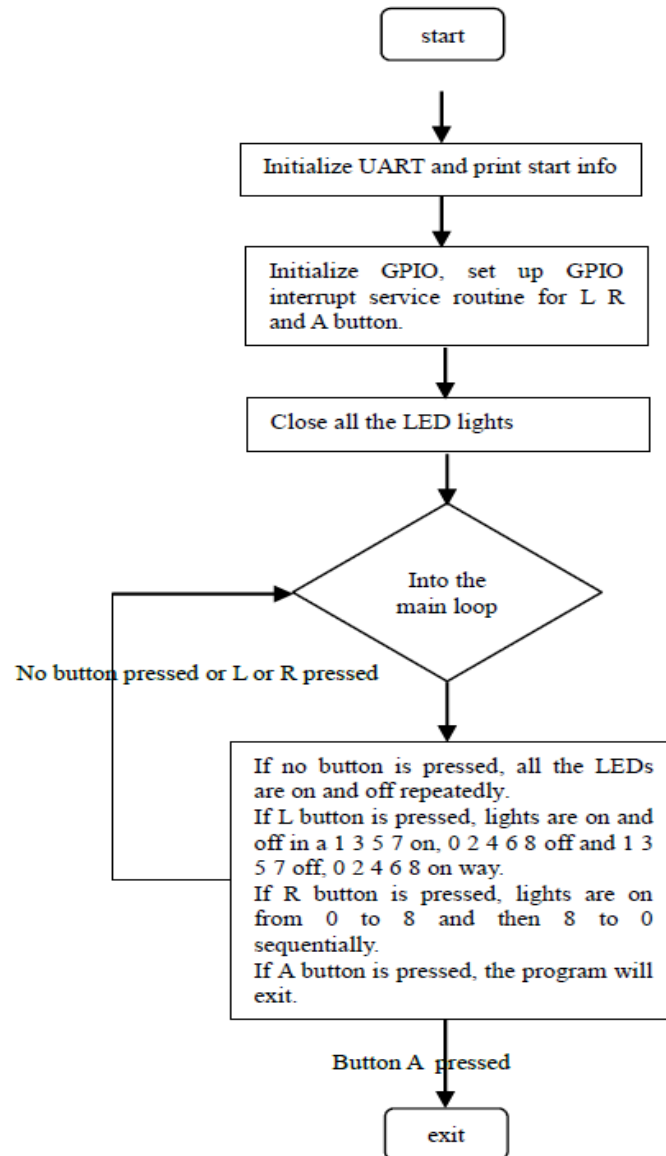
start

Initialize UART and print start info

Initialize GPIO, set up GPIO interrupt service routine for L R and A button.

Close all the LED lights

Into the main loop

No button pressed or L or R pressed

If no button is pressed, all the LEDs are on and off repeatedly.
If L button is pressed, lights are on and off in a 1 3 5 7 on, 0 2 4 6 8 off and 1 3 5 7 off, 0 2 4 6 8 on way.
If R button is pressed, lights are on from 0 to 8 and then 8 to 0 sequentially.
If A button is pressed, the program will exit.

Button A pressed

exit